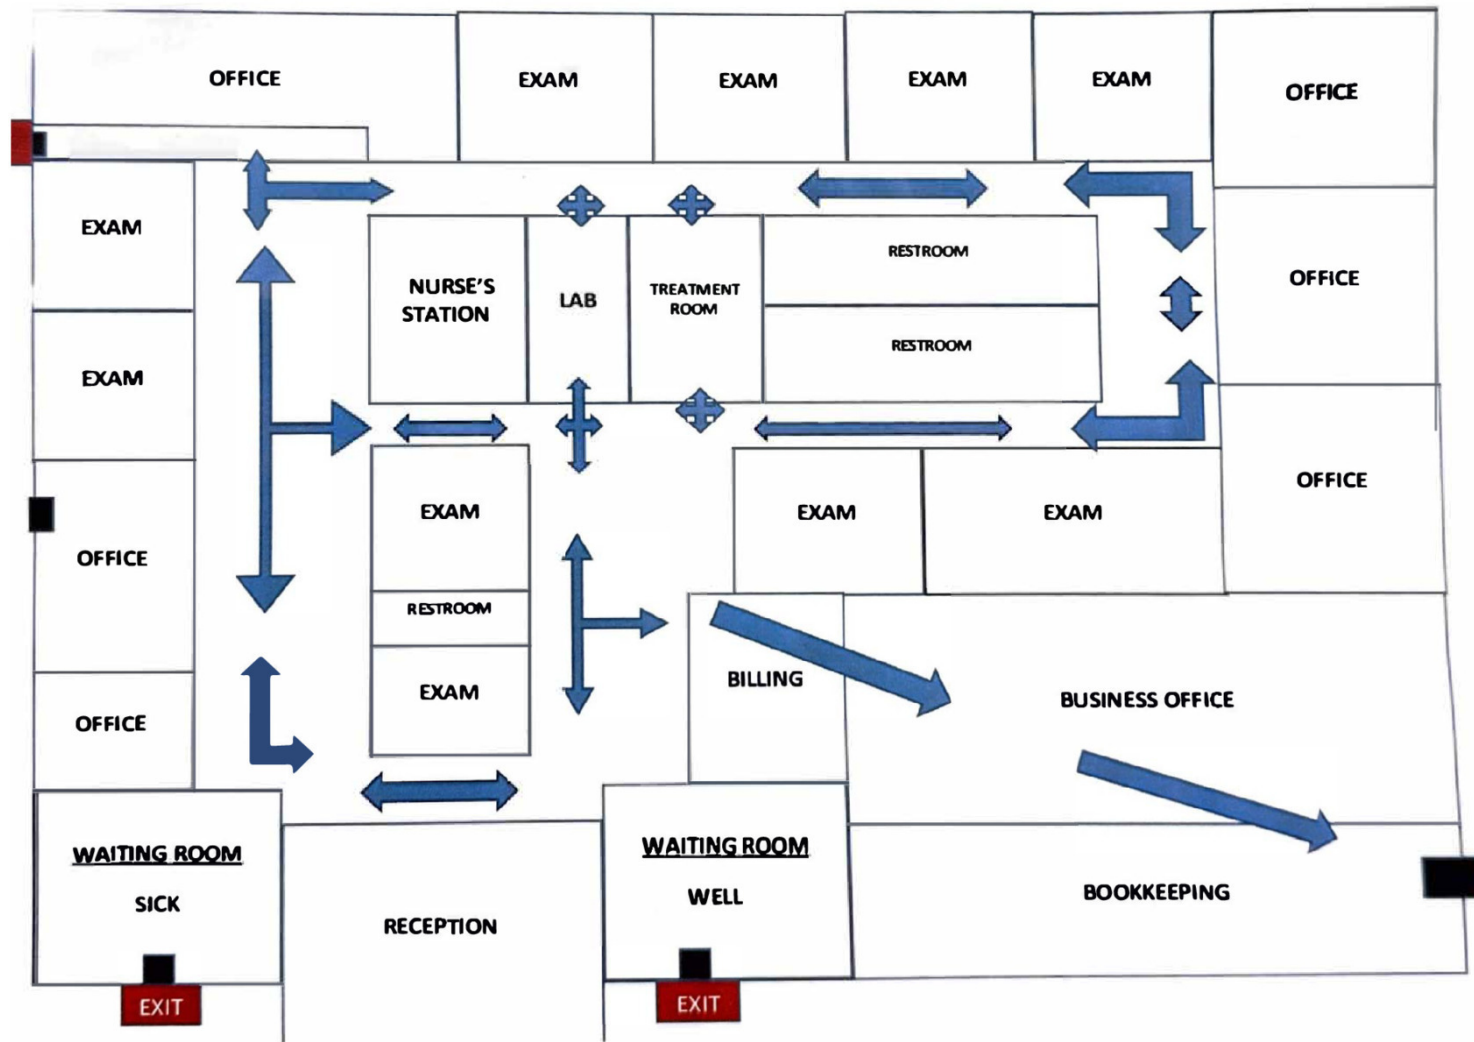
OFFICE

EXAM

EXAM

EXAM

EXAM

OFFICE

EXAM

NURSE'S STATION

LAB

TREATMENT ROOM

RESTROOM

RESTROOM

OFFICE

EXAM

OFFICE

EXAM

EXAM

EXAM

OFFICE

RESTROOM

OFFICE

EXAM

BILLING

BUSINESS OFFICE

WAITING ROOM

SICK

RECEPTION

WAITING ROOM

WELL

BOOKKEEPING

EXIT

EXIT